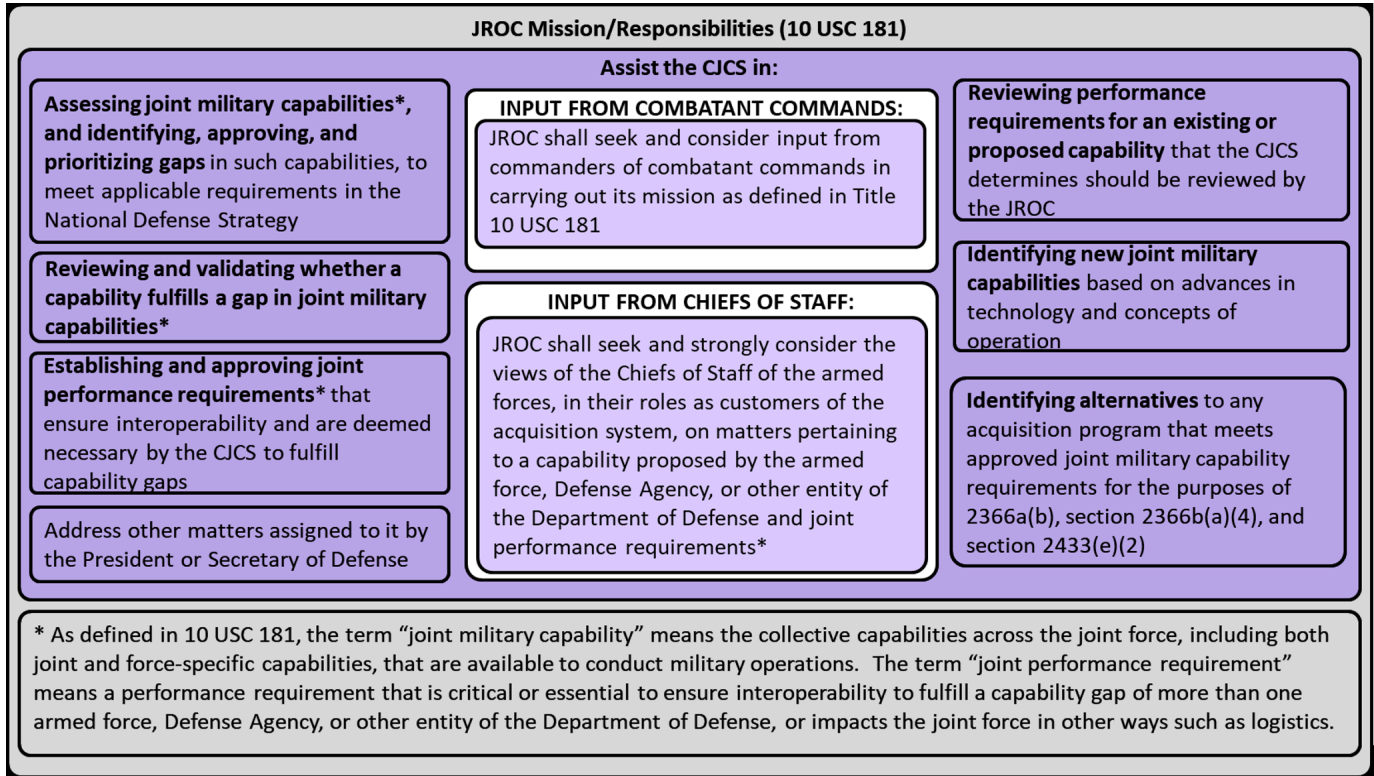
JROC Mission/Responsibilities (10 USC 181)

Assist the CJCS in:

Assessing joint military capabilities*, and identifying, approving, and prioritizing gaps in such capabilities, to meet applicable requirements in the National Defense Strategy

Reviewing and validating whether a capability fulfills a gap in joint military capabilities*

Establishing and approving joint performance requirements* that ensure interoperability and are deemed necessary by the CJCS to fulfill capability gaps

Address other matters assigned to it by the President or Secretary of Defense

INPUT FROM COMBATANT COMMANDS:

JROC shall seek and consider input from commanders of combatant commands in carrying out its mission as defined in Title 10 USC 181

INPUT FROM CHIEFS OF STAFF:

JROC shall seek and strongly consider the views of the Chiefs of Staff of the armed forces, in their roles as customers of the acquisition system, on matters pertaining to a capability proposed by the armed force, Defense Agency, or other entity of the Department of Defense and joint performance requirements*

Reviewing performance requirements for an existing or proposed capability that the CJCS determines should be reviewed by the JROC

Identifying new joint military capabilities based on advances in technology and concepts of operation

Identifying alternatives to any acquisition program that meets approved joint military capability requirements for the purposes of 2366a(b), section 2366b(a)(4), and section 2433(e)(2)

* As defined in 10 USC 181, the term "joint military capability" means the collective capabilities across the joint force, including both joint and force-specific capabilities, that are available to conduct military operations. The term "joint performance requirement" means a performance requirement that is critical or essential to ensure interoperability to fulfill a capability gap of more than one armed force, Defense Agency, or other entity of the Department of Defense, or impacts the joint force in other ways such as logistics.